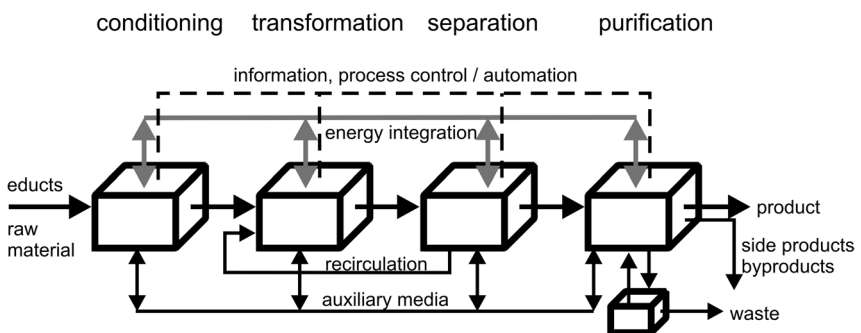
conditioning transformation separation purification

information, process control / automation

energy integration

educts

raw material

product

side products byproducts

recirculation

auxiliary media

waste